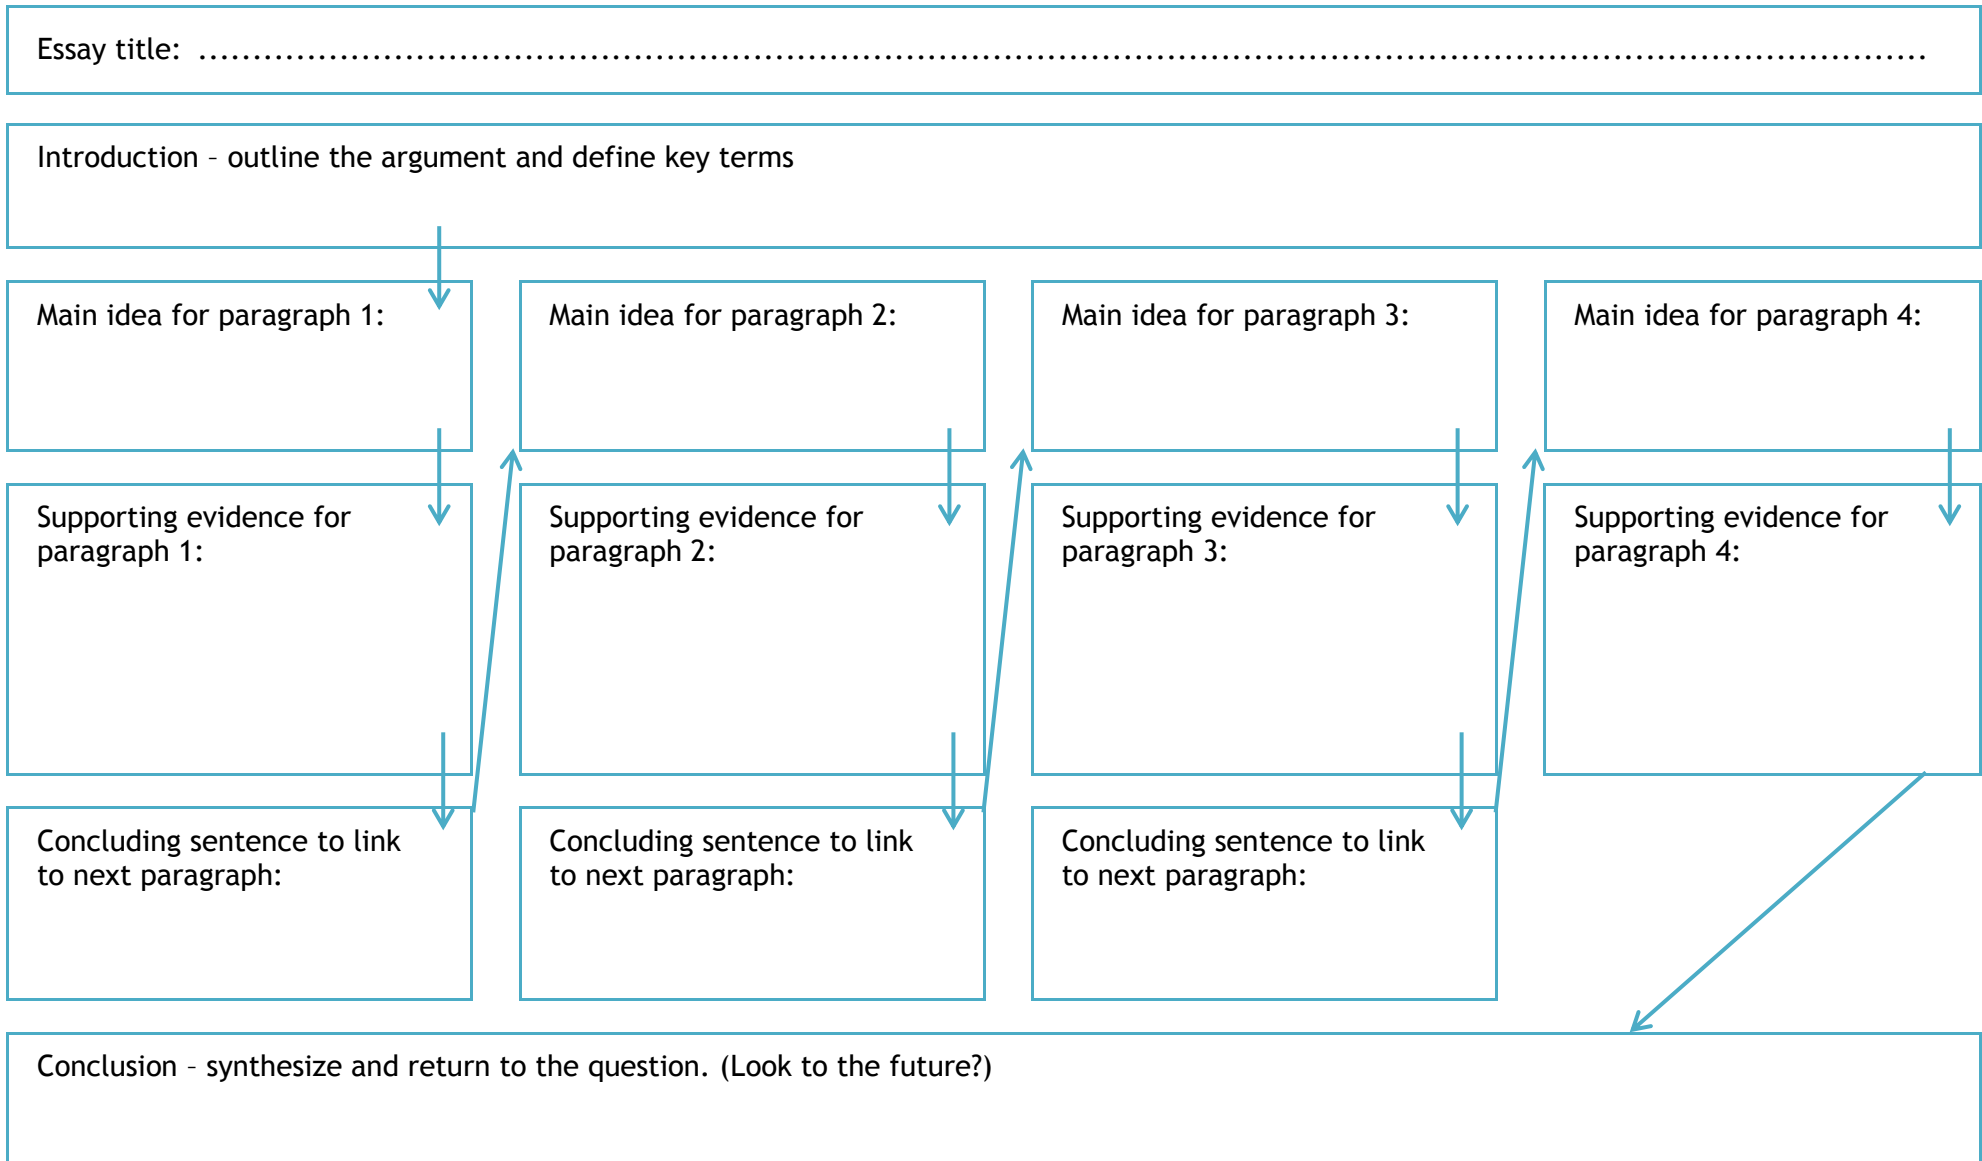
Essay title: ..............................................................................................................................

Introduction – outline the argument and define key terms

Main idea for paragraph 1:

Supporting evidence for paragraph 1:

Concluding sentence to link to next paragraph:

Main idea for paragraph 2:

Supporting evidence for paragraph 2:

Concluding sentence to link to next paragraph:

Main idea for paragraph 3:

Supporting evidence for paragraph 3:

Concluding sentence to link to next paragraph:

Main idea for paragraph 4:

Supporting evidence for paragraph 4:

Conclusion – synthesize and return to the question. (Look to the future?)